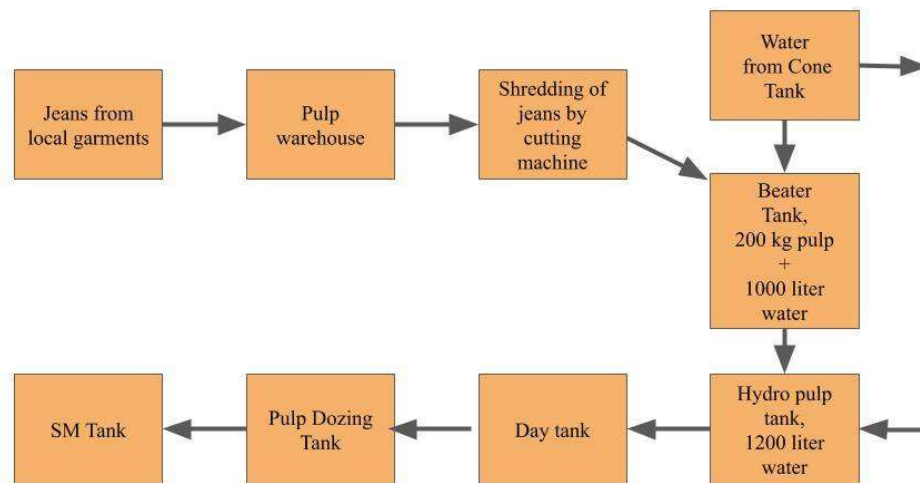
Jeans from local garments

Pulp warehouse

Shredding of jeans by cutting machine

Water from Cone Tank

Beater Tank, 200 kg pulp + 1000 liter water

Hydro pulp tank, 1200 liter water

Day tank

Pulp Dozing Tank

SM Tank